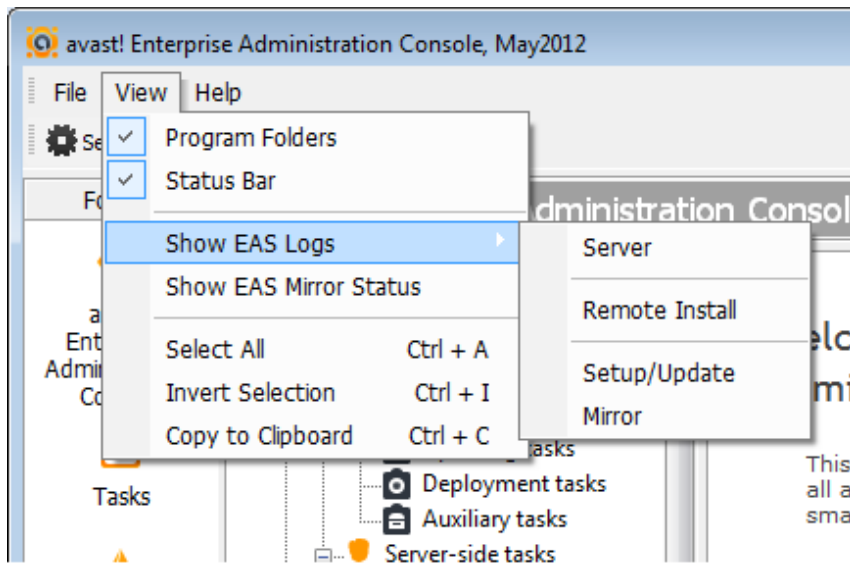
avast! Enterprise Administration Console, May2012

File View Help

Se

Fo

a
Ent
Admi
Co

Tasks

Program Folders
Status Bar

Show EAS Logs
Show EAS Mirror Status

Select All Ctrl + A
Invert Selection Ctrl + I
Copy to Clipboard Ctrl + C

Server

Remote Install

Setup/Update
Mirror

dministration Consol

elc
mi

This
all a
sma

tasks
Deployment tasks
Auxiliary tasks
Server-side tasks